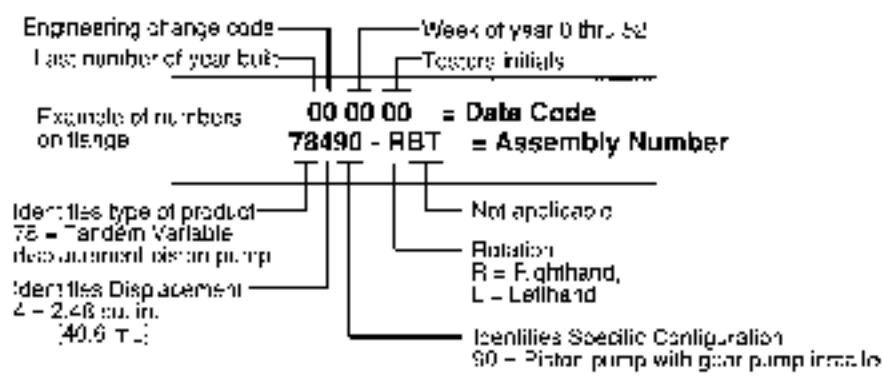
Engineering change code
Last number of year built
Week of year 0 thru 52
Testers initials

Example of numbers on flange
00 00 00 = Date Code
78490 - RBT = Assembly Number

Identifies type of product
78 = Tandem Variable displacement piston pump

Identifies Displacement
4 = 2.48 cu. in. [40.6 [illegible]]

Identifies Specific Configuration
90 = Piston pump with gear pump installe

Rotation
R = Righthand,
L = Lefthand

Not applicable